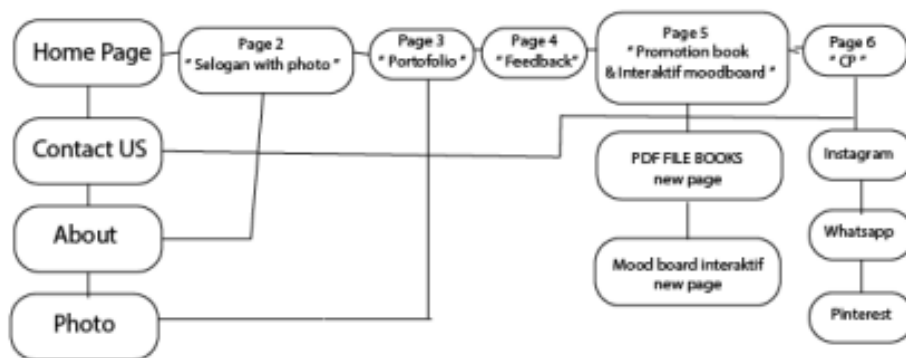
Home Page

Page 2
" Selogan with photo "

Page 3
" Portofolio "

Page 4
"Feedback"

Page 5
" Promotion book & Interaktif moodboard "

Page 6
" CP "

Contact US

About

Photo

PDF FILE BOOKS
new page

Mood board interaktif
new page

Instagram

Whatsapp

Pinterest